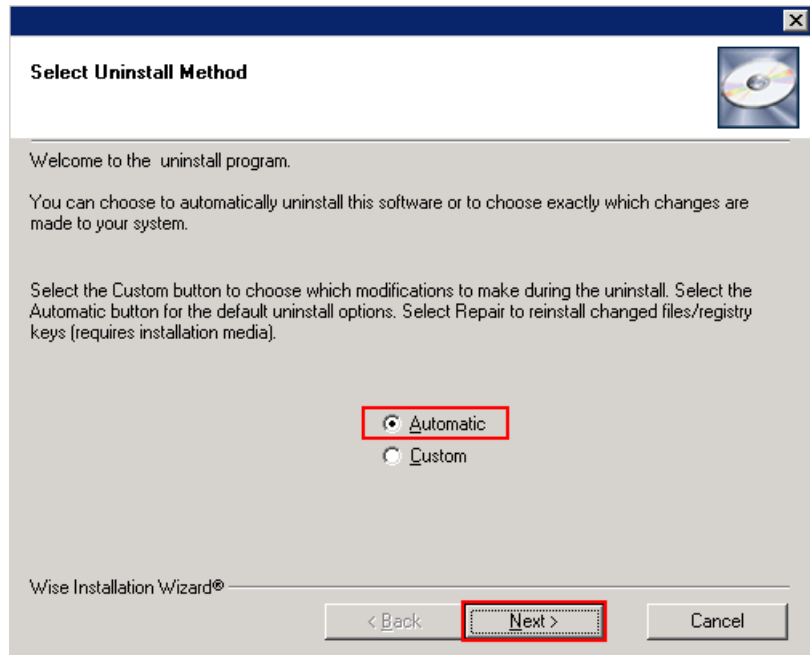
Select Uninstall Method

Welcome to the  uninstall program.

You can choose to automatically uninstall this software or to choose exactly which changes are made to your system.

Select the Custom button to choose which modifications to make during the uninstall. Select the Automatic button for the default uninstall options. Select Repair to reinstall changed files/registry keys (requires installation media).

Automatic
Custom

Wise Installation Wizard®

< Back
Next >
Cancel